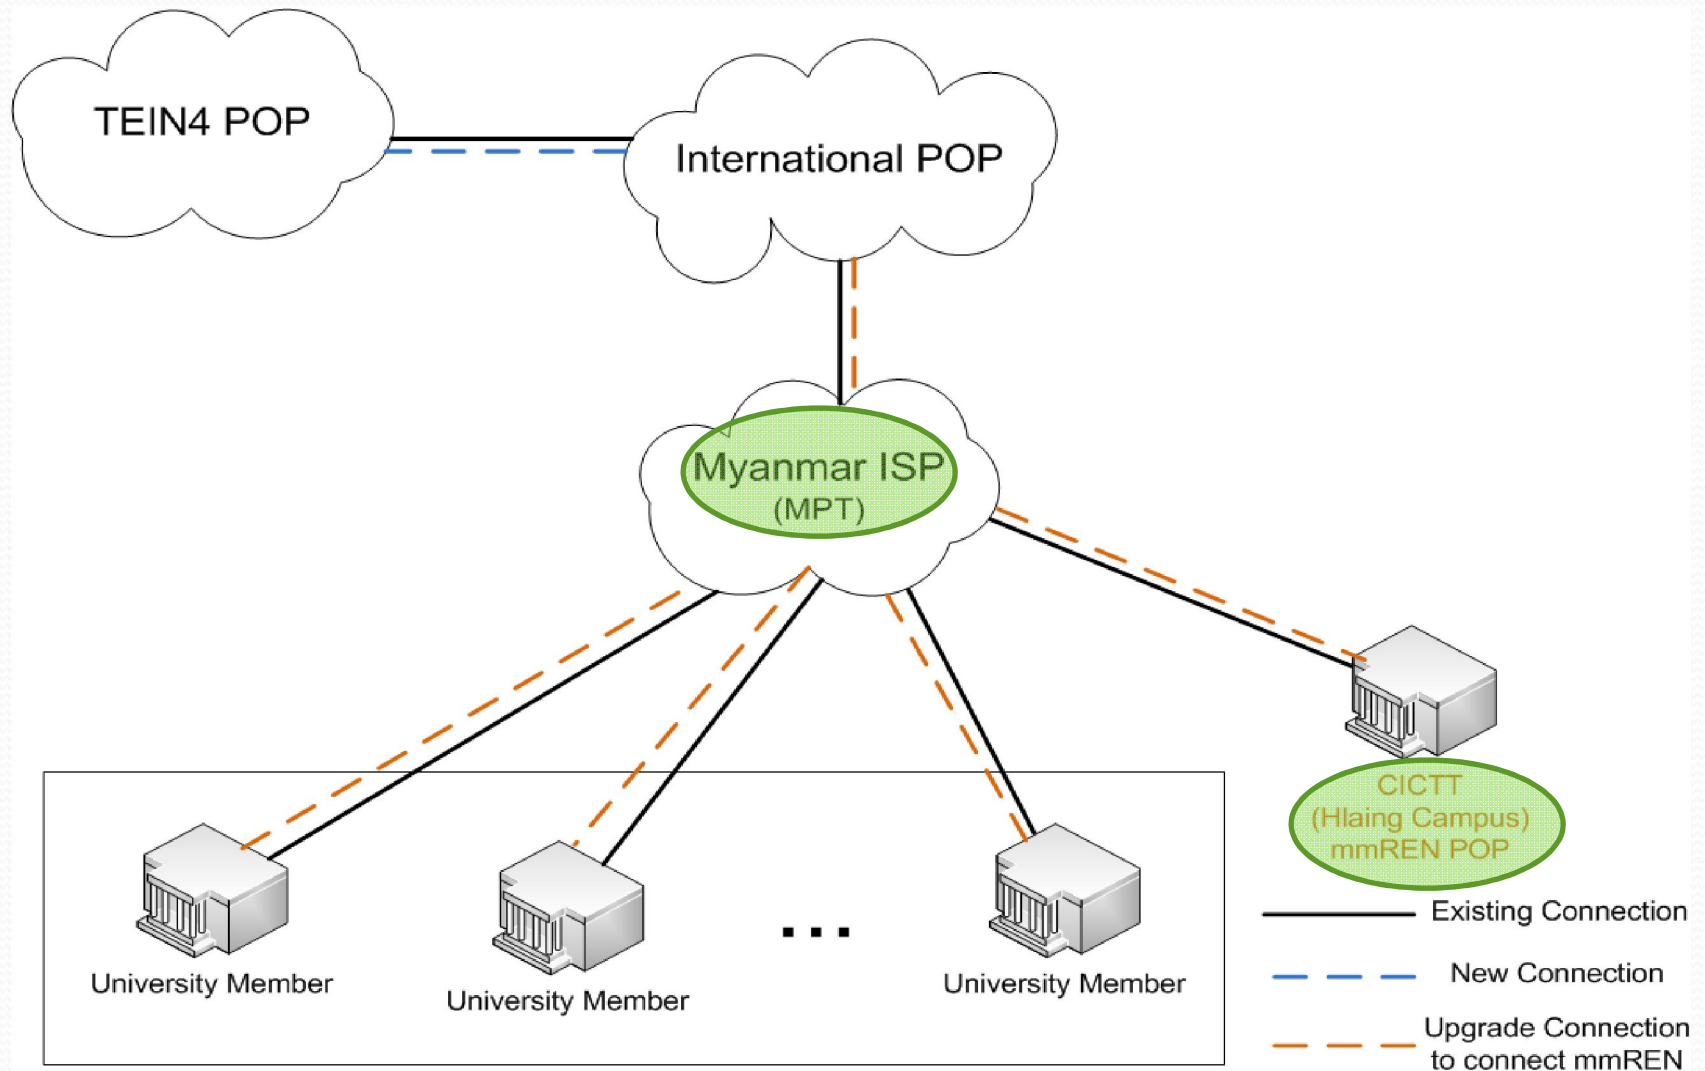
TEIN4 POP

International POP

Myanmar ISP
(MPT)

CICTT
(Hlaing Campus)
mmREN POP

University Member

University Member

...

University Member

Existing Connection

New Connection

Upgrade Connection to connect mmREN